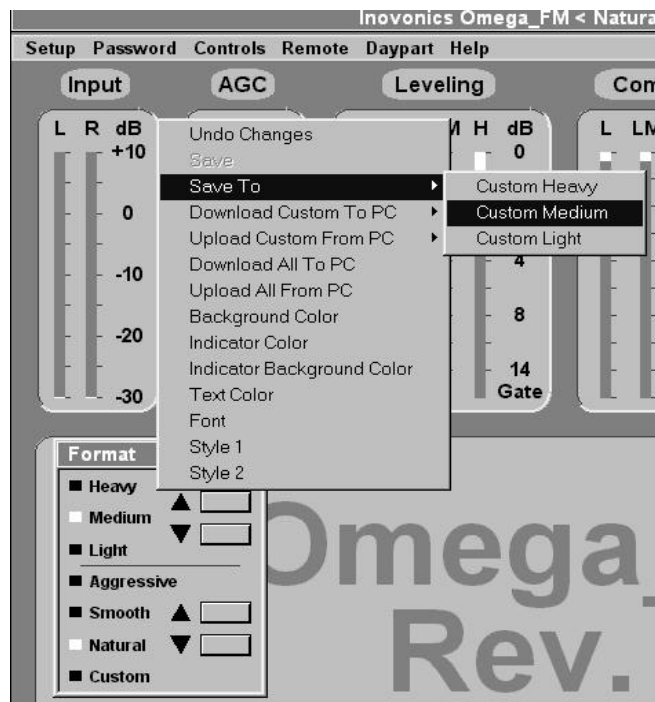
Inovonics Omega_FM < Natura

Setup Password Controls Remote Daypart Help

Input AGC Leveling Com

L R dB
+10
0
-10
-20
-30

M H dB
0
4
8
14
Gate

L LM

Undo Changes
Save
Save To
Download Custom To PC
Upload Custom From PC
Download All To PC
Upload All From PC
Background Color
Indicator Color
Indicator Background Color
Text Color
Font
Style 1
Style 2

Custom Heavy
Custom Medium
Custom Light

Format
Heavy
Medium
Light
Aggressive
Smooth
Natural
Custom

Omega
Rev.